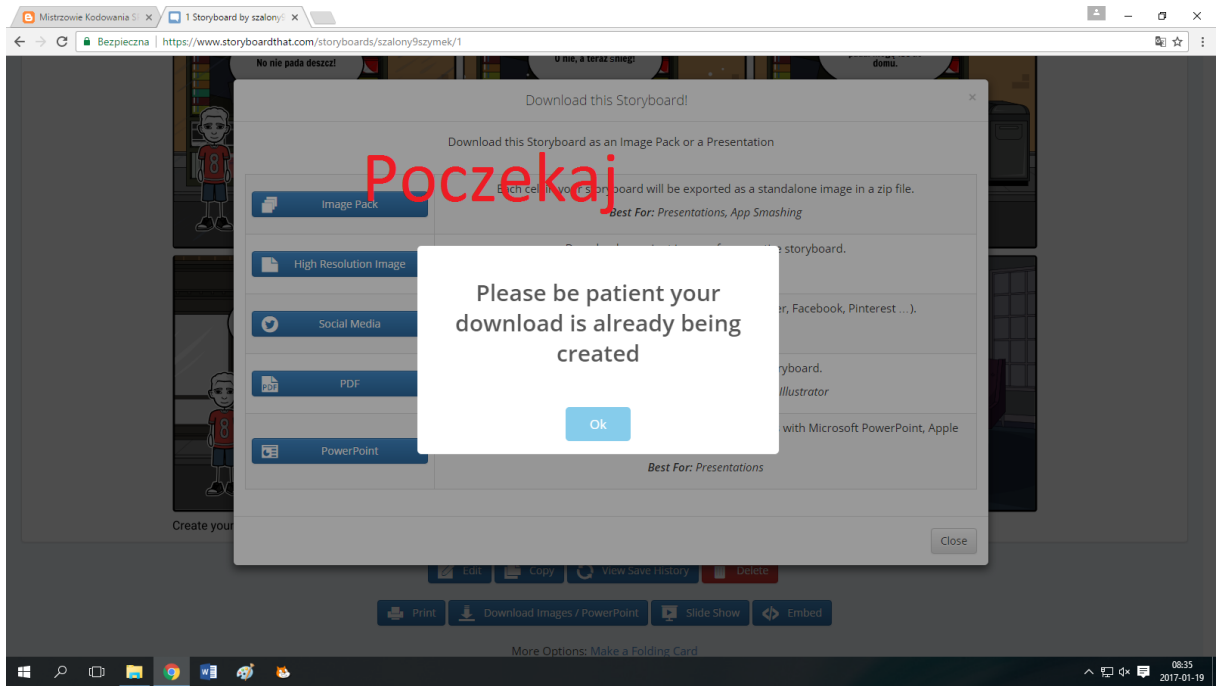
Mistrzowie Kodowania S ×
1 Storyboard by szalony9 ×

Bezpieczna | https://www.storyboardthat.com/storyboards/szalony9szymek/1

No nie pada deszcz!
O nie, a teraz śnieg!
domu.

Download this Storyboard!
×

Download this Storyboard as an Image Pack or a Presentation

Poczekaj

Image Pack
Each cell in your storyboard will be exported as a standalone image in a zip file.
Best For: Presentations, App Smashing

High Resolution Image
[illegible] storyboard.

Social Media
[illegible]er, Facebook, Pinterest ...).

PDF
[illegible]ryboard.
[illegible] Illustrator

PowerPoint
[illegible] with Microsoft PowerPoint, Apple
Best For: Presentations

Please be patient your download is already being created

Ok

Close

Create your

Edit
Copy
View Save History
Delete

Print
Download Images / PowerPoint
Slide Show
Embed

More Options: Make a Folding Card

08:35
2017-01-19